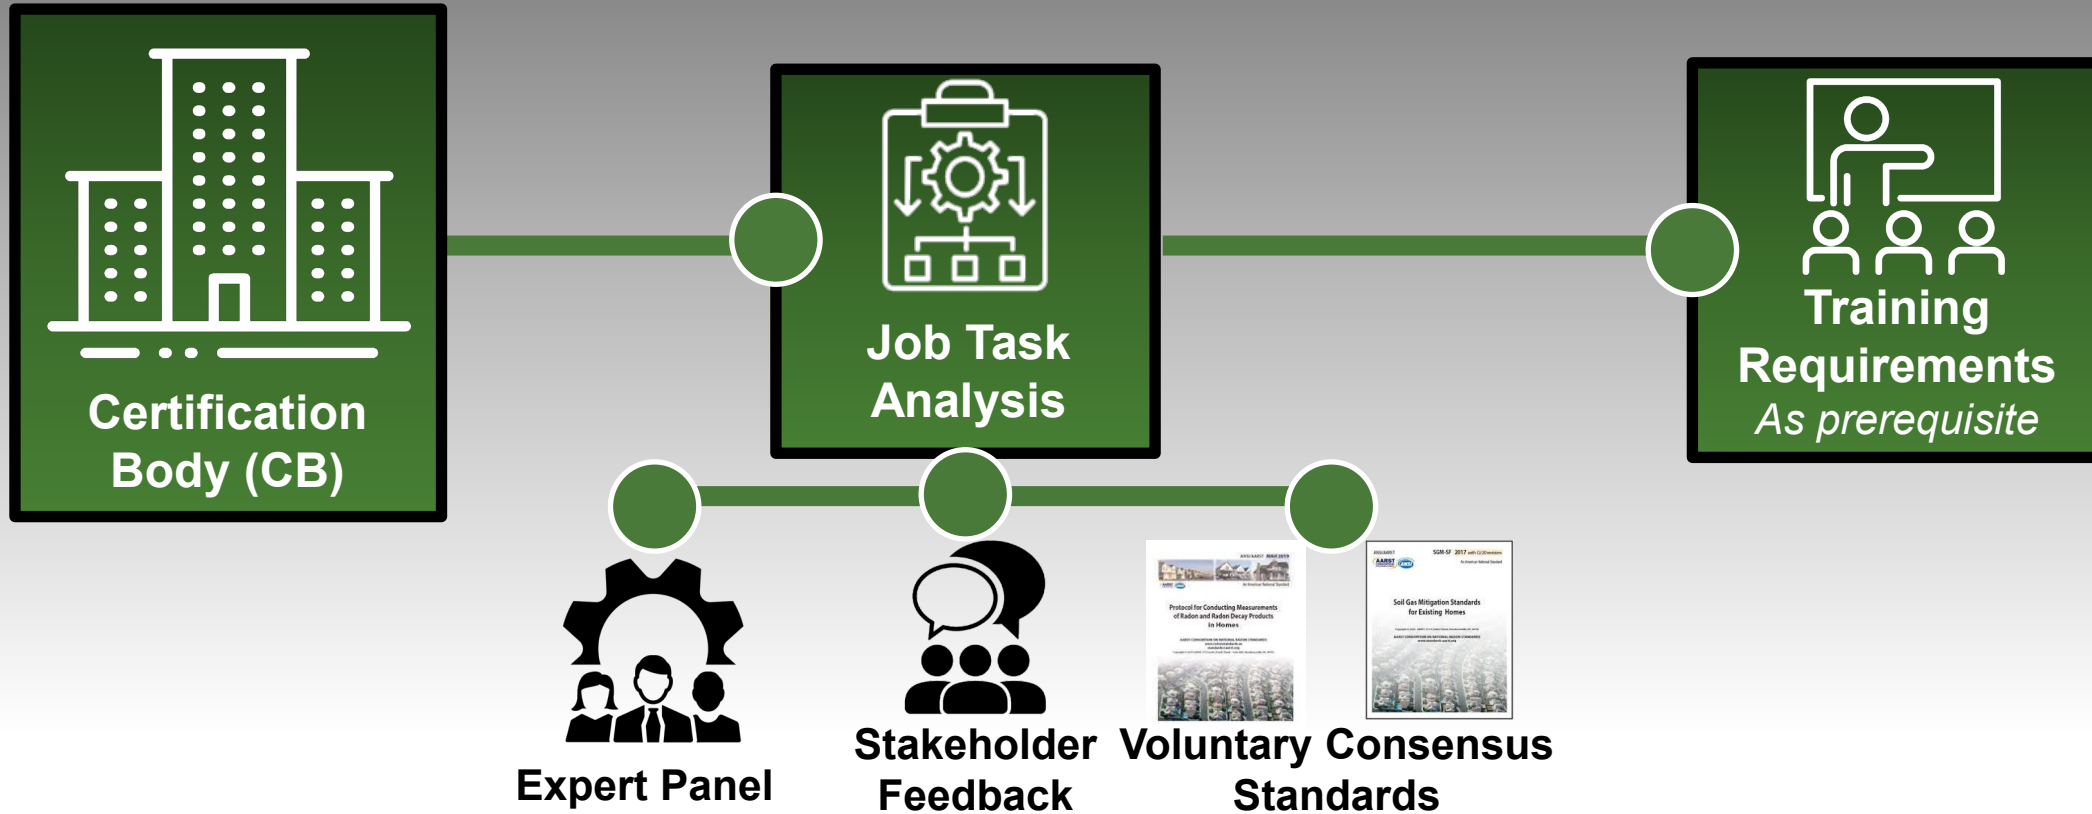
Certification Body (CB)

Job Task Analysis

Training Requirements
As prerequisite

Expert Panel

Stakeholder Feedback

ANSI/AARST MAH 2019

Protocol for Conducting Measurements of Radon and Radon Decay Products in Homes

ANSI/AARST SGM-SF 2017

Soil Gas Mitigation Standards for Existing Homes

Voluntary Consensus Standards